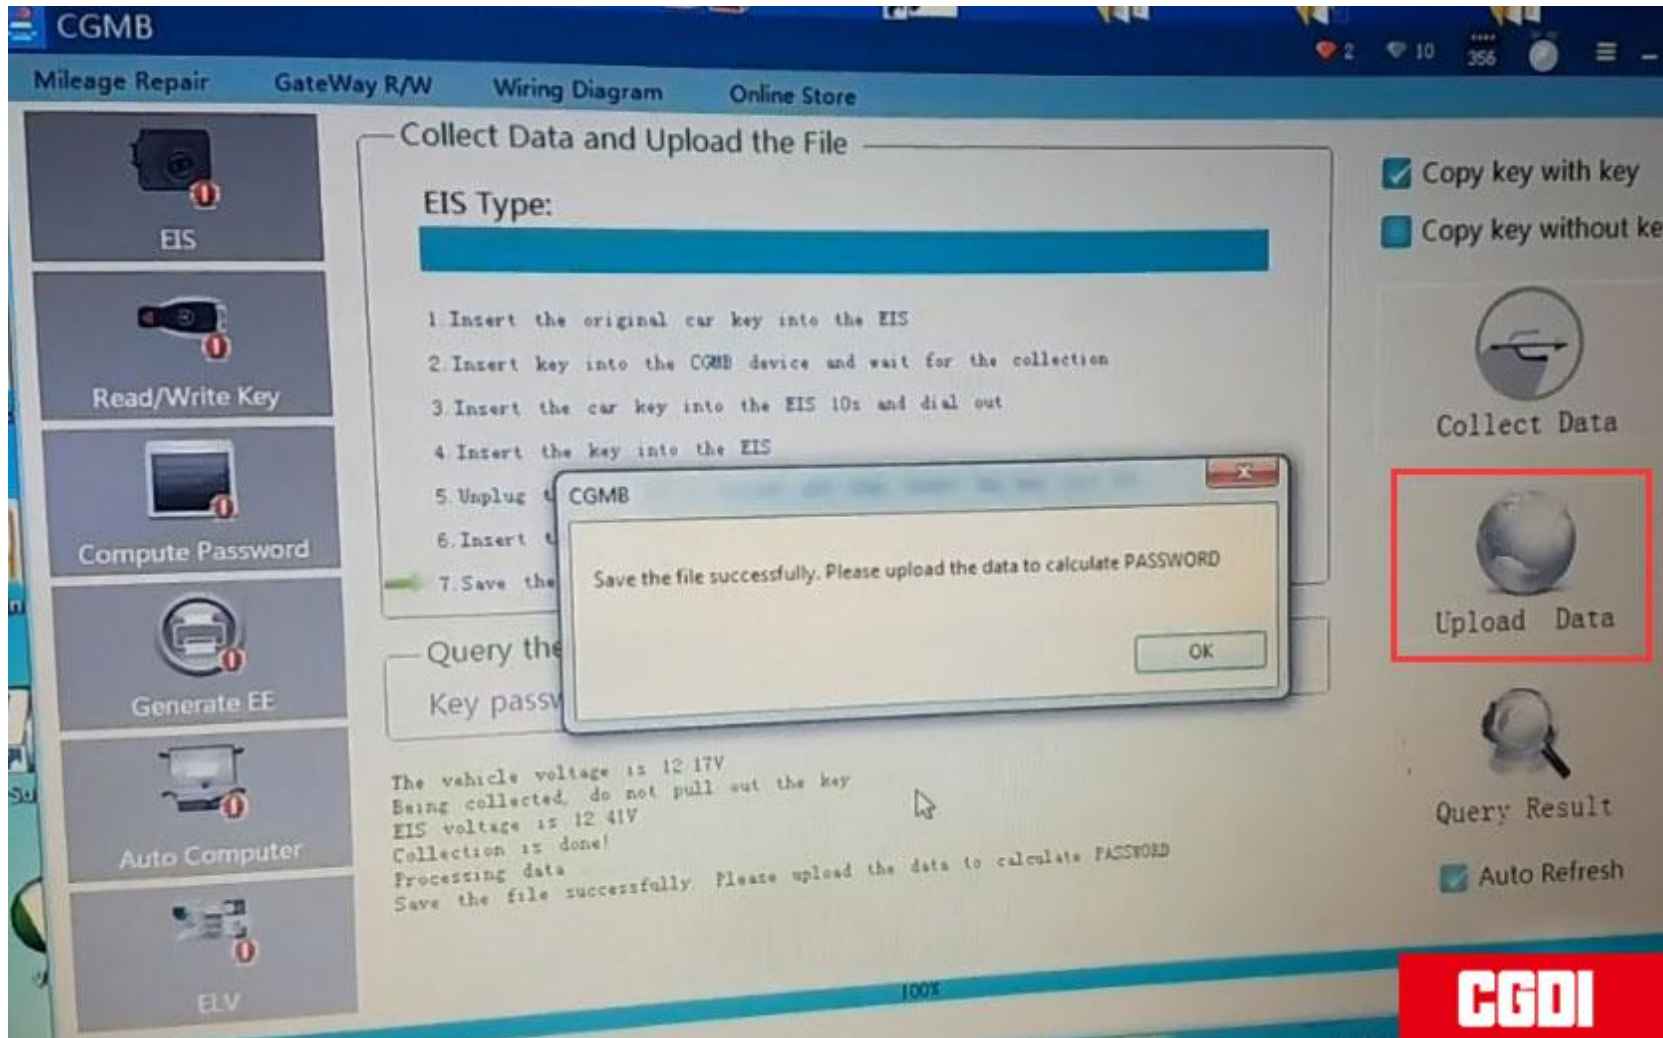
CGMB

2 10 356

Mileage Repair GateWay R/W Wiring Diagram Online Store

EIS

Read/Write Key

Compute Password

Generate EE

Auto Computer

ELV

Collect Data and Upload the File

EIS Type:

1 Insert the original car key into the EIS

2 Insert key into the CGMB device and wait for the collection

3 Insert the car key into the EIS 10s and dial out

4 Insert the key into the EIS

5 Unplug t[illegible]

6 Insert t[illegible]

7 Save the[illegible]

Query the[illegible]

Key passw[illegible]

CGMB

Save the file successfully. Please upload the data to calculate PASSWORD

OK

The vehicle voltage is 12.17V
Being collected, do not pull out the key
EIS voltage is 12.41V
Collection is done!
Processing data
Save the file successfully. Please upload the data to calculate PASSWORD

100%

Copy key with key

Copy key without ke

Collect Data

Upload Data

Query Result

Auto Refresh

CGDI